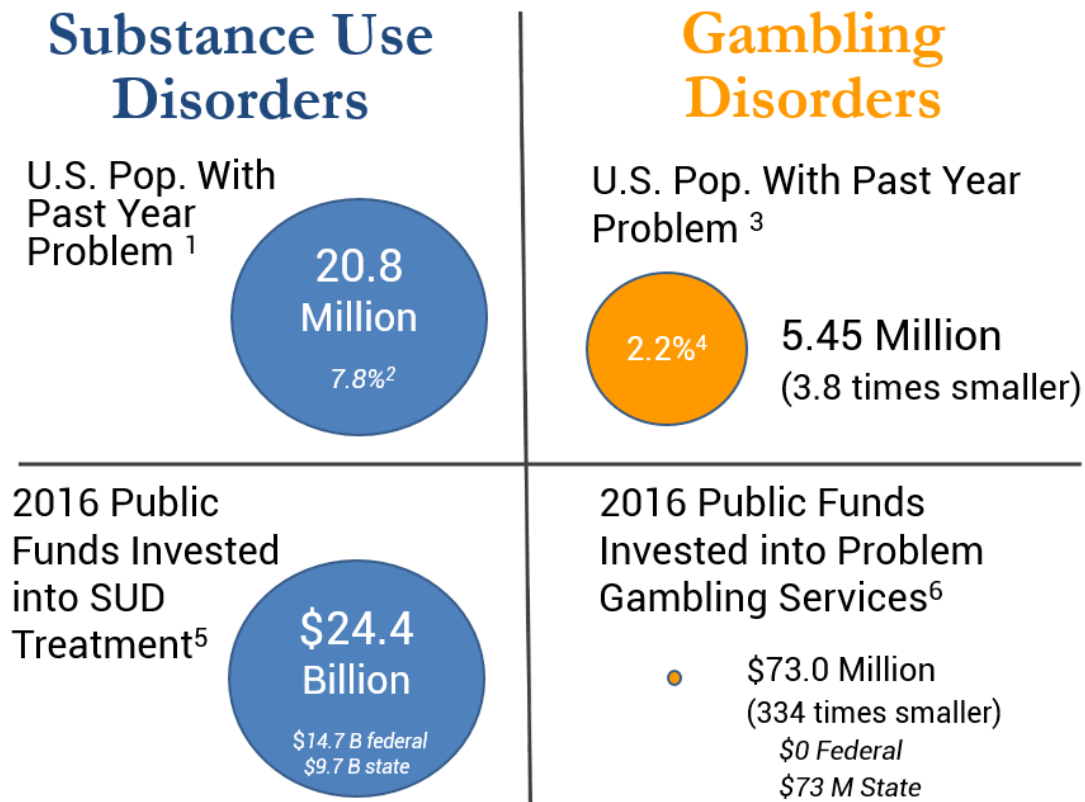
Substance Use Disorders

U.S. Pop. With Past Year Problem $^1$

20.8 Million

7.8%$^2$

Gambling Disorders

U.S. Pop. With Past Year Problem $^3$

2.2%$^4$

5.45 Million (3.8 times smaller)

2016 Public Funds Invested into SUD Treatment$^5$

\$24.4 Billion

\$14.7 B federal
\$9.7 B state

2016 Public Funds Invested into Problem Gambling Services$^6$

\$73.0 Million (334 times smaller)

\$0 Federal
\$73 M State